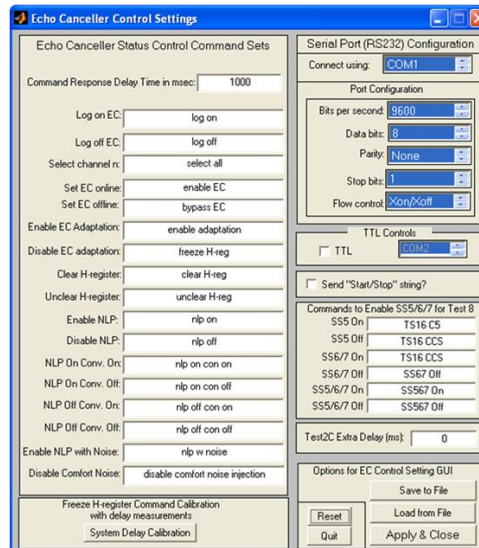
Echo Canceller Control Settings

Echo Canceller Status Control Command Sets

Command Response Delay Time in msec: 1000

Log on EC: log on

Log off EC: log off

Select channel n: select all

Set EC online: enable EC

Set EC offline: bypass EC

Enable EC Adaptation: enable adaptation

Disable EC adaptation: freeze H-reg

Clear H-register: clear H-reg

Unclear H-register: unclear H-reg

Enable NLP: nlp on

Disable NLP: nlp off

NLP On Conv. On: nlp on con on

NLP On Conv. Off: nlp on con off

NLP Off Conv. On: nlp off con on

NLP Off Conv. Off: nlp off con off

Enable NLP with Noise: nlp w noise

Disable Comfort Noise: disable comfort noise injection

Freeze H-register Command Calibration with delay measurements

System Delay Calibration

Serial Port (RS232) Configuration

Connect using: COM1

Port Configuration

Bits per second: 9600

Data bits: 8

Parity: None

Stop bits: 1

Flow control: Xon/Xoff

TTL Controls

TTL COM2

Send "Start/Stop" string?

Commands to Enable SS5/6/7 for Test 8

SS5 On TS16 C5

SS5 Off TS16 CCS

SS6/7 On TS16 CCS

SS6/7 Off SS67 Off

SS5/6/7 On SS567 On

SS5/6/7 Off SS567 Off

Test2C Extra Delay (ms): 0

Options for EC Control Setting GUI

Save to File

Reset

Load from File

Quit

Apply & Close